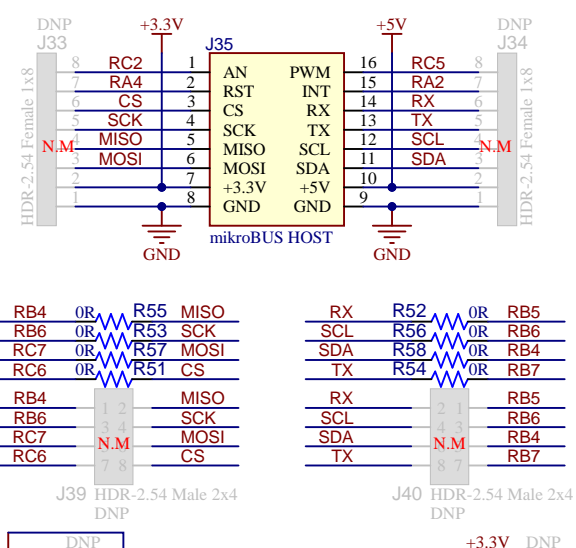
DNP
J33
HDR-2.54 Female 1x8
8 7 6 5 4 3 2 1
N.M
RC2
RA4
CS
SCK
MISO
MOSI
+3.3V
J35
1 2 3 4 5 6 7 8
AN
RST
CS
SCK
MISO
MOSI
+3.3V
GND
PWM
INT
RX
TX
SCL
SDA
+5V
GND
16 15 14 13 12 11 10 9
mikroBUS HOST
GND
+5V
GND
RC5
RA2
RX
TX
SCL
SDA
DNP
J34
8 7 6 5 4 3 2 1
N.M
HDR-2.54 Female 1x8

RB4 0R R55 MISO
RB6 0R R53 SCK
RC7 0R R57 MOSI
RC6 0R R51 CS
RB4 MISO
RB6 SCK
RC7 MOSI
RC6 CS
1 2 3 4 N.M 7 8
J39 HDR-2.54 Male 2x4
DNP

RX R52 0R RB5
SCL R56 0R RB6
SDA R58 0R RB4
TX R54 0R RB7
RX RB5
SCL RB6
SDA RB4
TX RB7
2 1 4 3 N.M 8 7
J40 HDR-2.54 Male 2x4
DNP

DNP
+3.3V DNP